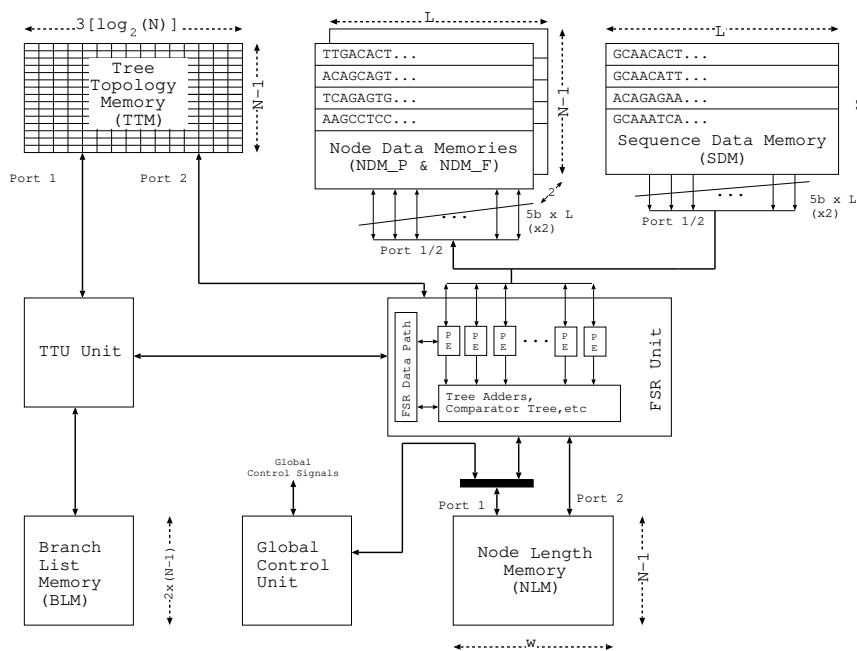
$3\lceil \log_2(N) \rceil$

Tree Topology Memory (TTM)

N−1

L

TTGACACT...
ACAGCAGT...
TCAGAGTG...
AAGCCTCC...

N−1

Node Data Memories (NDM_P & NDM_F)

2

L

GCAACACT...
GCAACATT...
ACAGAGAA...
GCAAATCA...

Sequence Data Memory (SDM)

Port 1

Port 2

...

5b x L (x2)

Port 1/2

...

5b x L (x2)

Port 1/2

TTU Unit

FSR Data Path

P E

P E

P E

...

P E

P E

Tree Adders, Comparator Tree,etc

FSR Unit

Global Control Signals

Port 1

Port 2

Branch List Memory (BLM)

2x(N−1)

Global Control Unit

Node Length Memory (NLM)

N−1

w